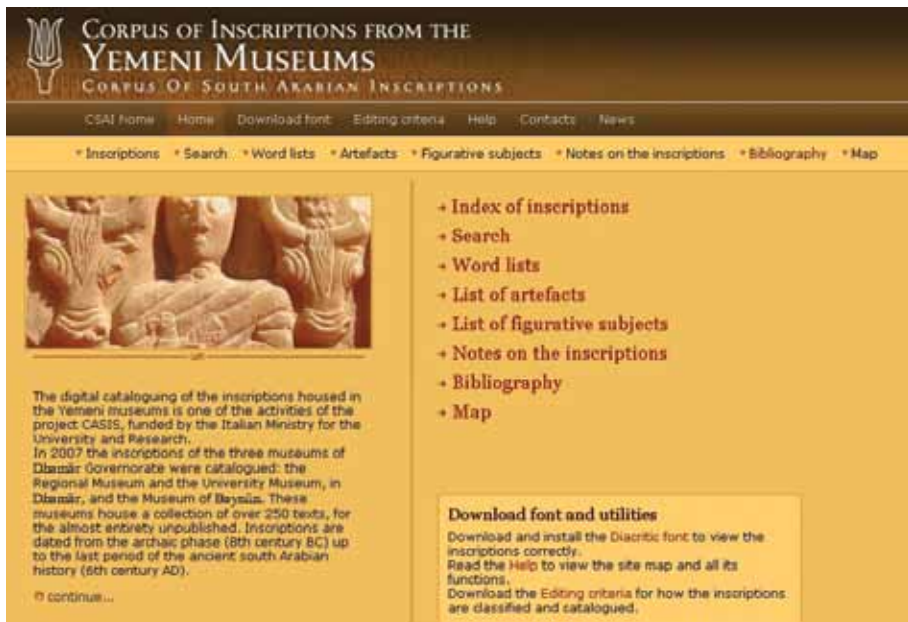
Corpus of Inscriptions from the
Yemeni Museums
Corpus of South Arabian Inscriptions

CSAI home Home Download font Editing criteria Help Contacts News

• Inscriptions • Search • Word lists • Artefacts • Figurative subjects • Notes on the inscriptions • Bibliography • Map

• Index of inscriptions
• Search
• Word lists
• List of artefacts
• List of figurative subjects
• Notes on the inscriptions
• Bibliography
• Map

The digital cataloguing of the inscriptions housed in the Yemeni museums is one of the activities of the project CASIS, funded by the Italian Ministry for the University and Research.
In 2007 the inscriptions of the three museums of Ḏamār Governorate were catalogued: the Regional Museum and the University Museum, in Ḏamār, and the Museum of Baynūn. These museums house a collection of over 250 texts, for the almost entirety unpublished. Inscriptions are dated from the archaic phase (8th century BC) up to the last period of the ancient south Arabian history (6th century AD).

continue...

Download font and utilities
Download and install the Diacritic font to view the inscriptions correctly.
Read the Help to view the site map and all its functions.
Download the Editing criteria for how the inscriptions are classified and catalogued.